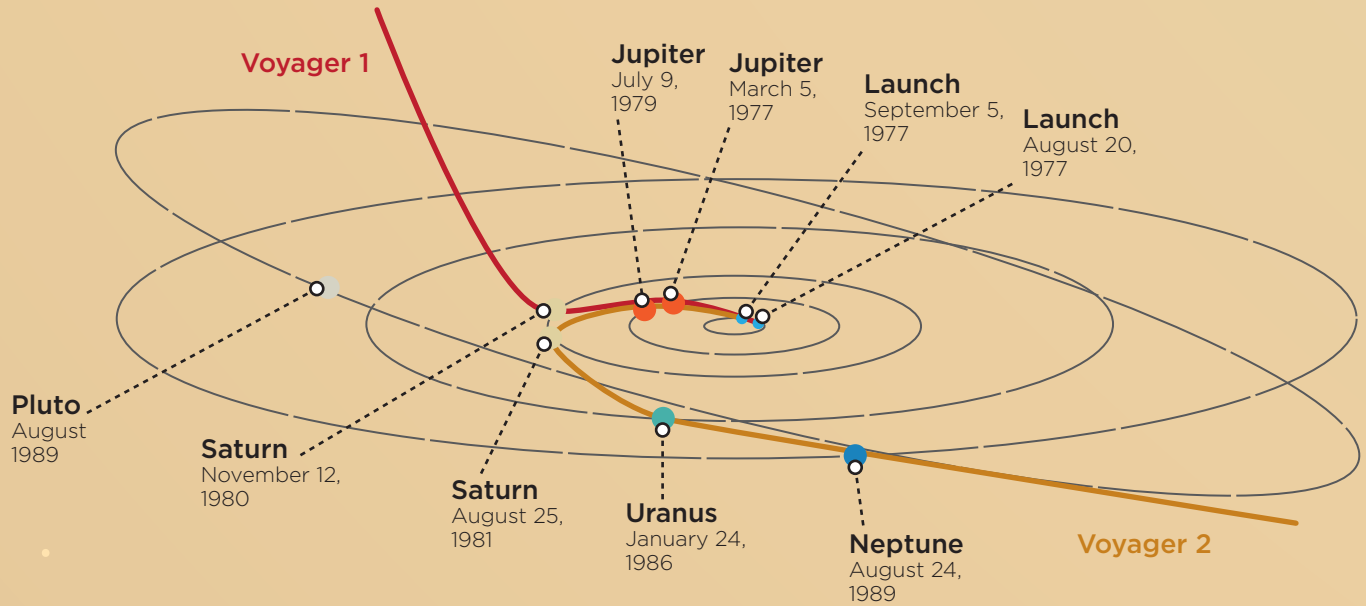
Voyager 1

Jupiter
July 9,
1979

Jupiter
March 5,
1977

Launch
September 5,
1977

Launch
August 20,
1977

Pluto
August
1989

Saturn
November 12,
1980

Saturn
August 25,
1981

Uranus
January 24,
1986

Neptune
August 24,
1989

Voyager 2